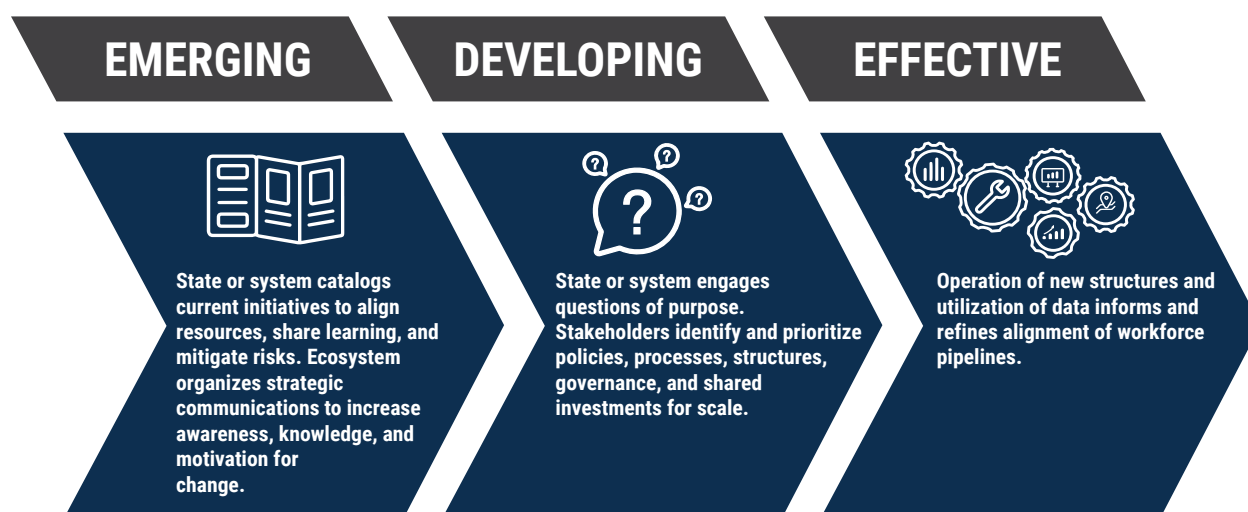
EMERGING

DEVELOPING

EFFECTIVE

State or system catalogs current initiatives to align resources, share learning, and mitigate risks. Ecosystem organizes strategic communications to increase awareness, knowledge, and motivation for change.

State or system engages questions of purpose. Stakeholders identify and prioritize policies, processes, structures, governance, and shared investments for scale.

Operation of new structures and utilization of data informs and refines alignment of workforce pipelines.